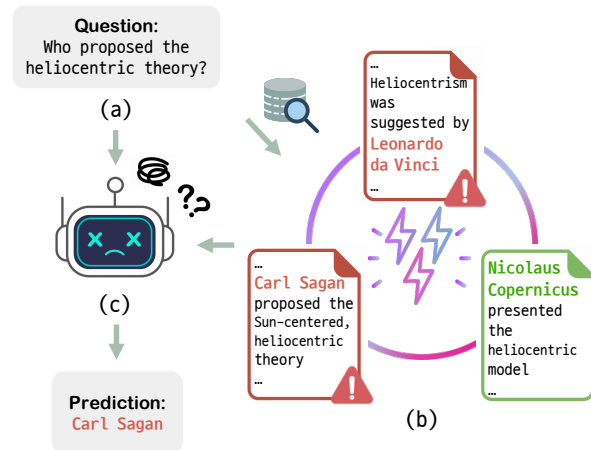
Question:
Who proposed the heliocentric theory?

(a)

…
Heliocentrism was suggested by Leonardo da Vinci
…

?
?

…
Carl Sagan proposed the Sun-centered, heliocentric theory
…

…
Nicolaus Copernicus presented the heliocentric model
…

(c)

(b)

Prediction:
Carl Sagan